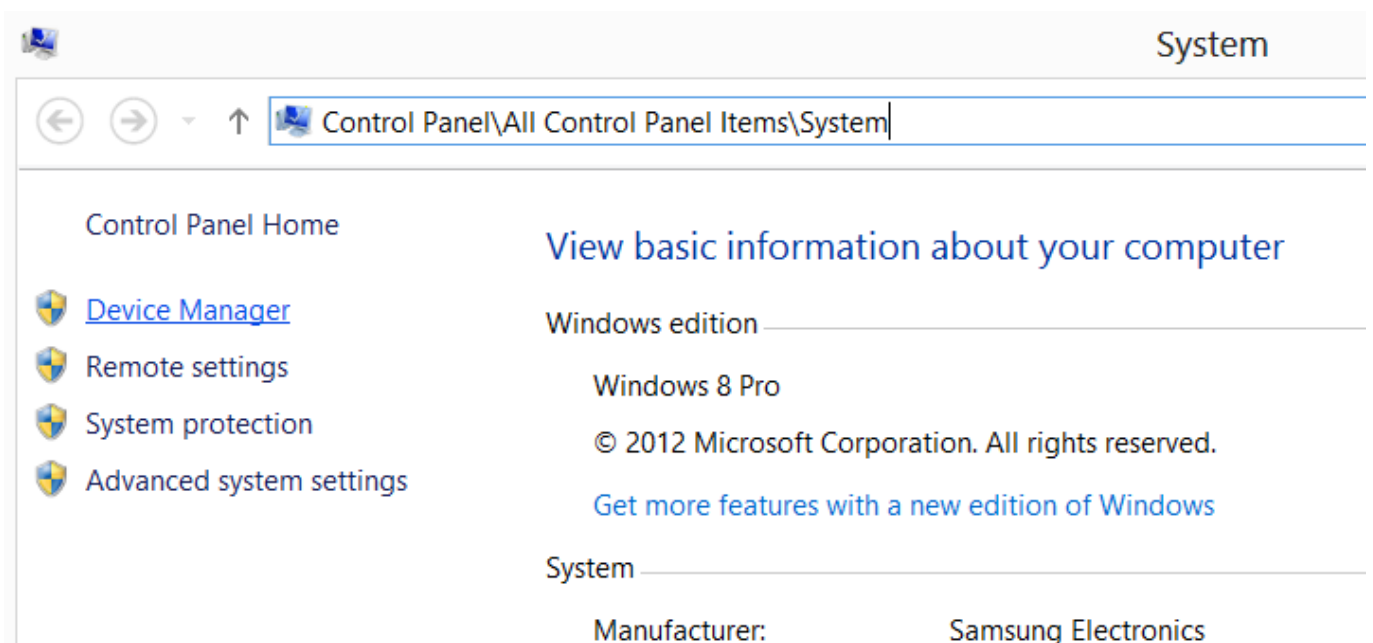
System

Control Panel\All Control Panel Items\System

Control Panel Home

Device Manager

Remote settings

System protection

Advanced system settings

View basic information about your computer

Windows edition

Windows 8 Pro

© 2012 Microsoft Corporation. All rights reserved.

Get more features with a new edition of Windows

System

Manufacturer: Samsung Electronics